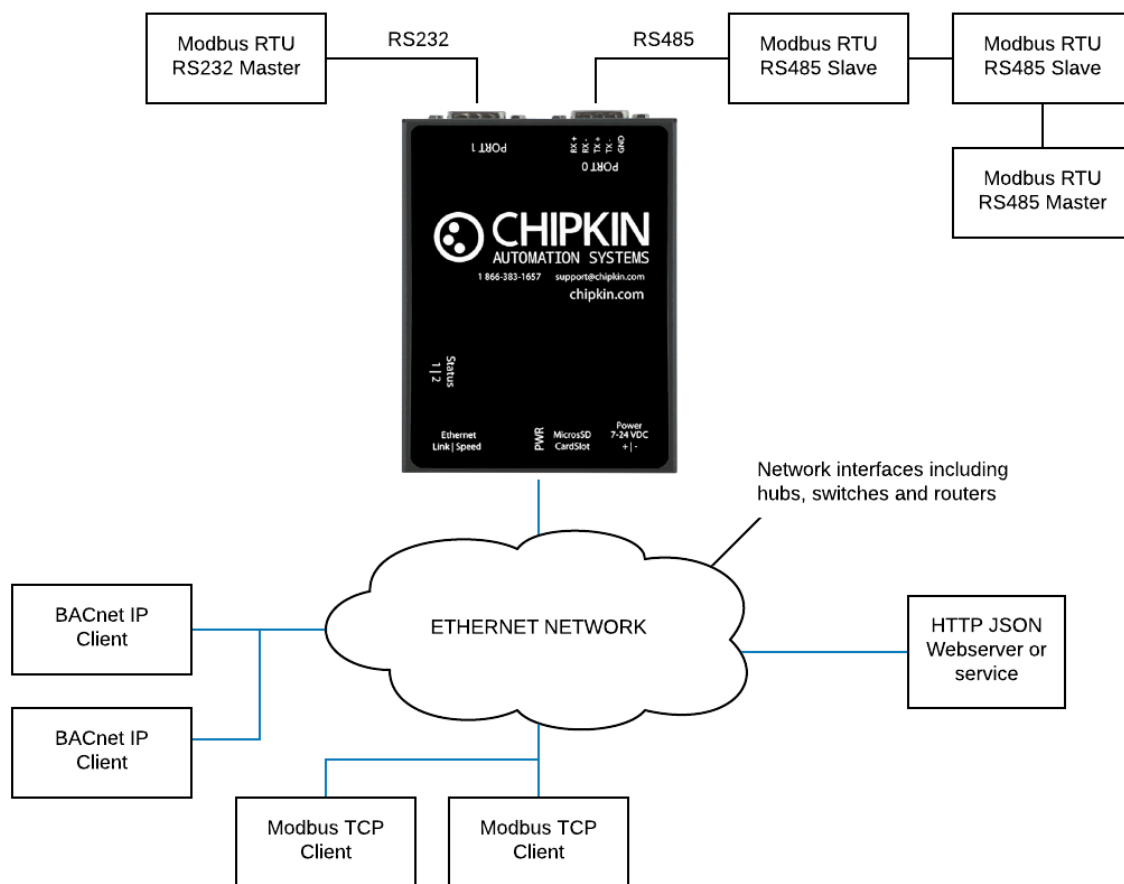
Modbus RTU RS232 Master

RS232

RS485

Modbus RTU RS485 Slave

Modbus RTU RS485 Slave

Modbus RTU RS485 Master

PORT 1

RX + RX - TX + TX - GND

PORT 0

CHIPKIN
AUTOMATION SYSTEMS
1 866-383-1657 support@chipkin.com
chipkin.com

Status
1 | 2

Ethernet
Link | Speed

PWR

MicroSD
CardSlot

Power
7-24 VDC
+ | -

Network interfaces including hubs, switches and routers

BACnet IP Client

ETHERNET NETWORK

HTTP JSON Webserver or service

BACnet IP Client

Modbus TCP Client

Modbus TCP Client